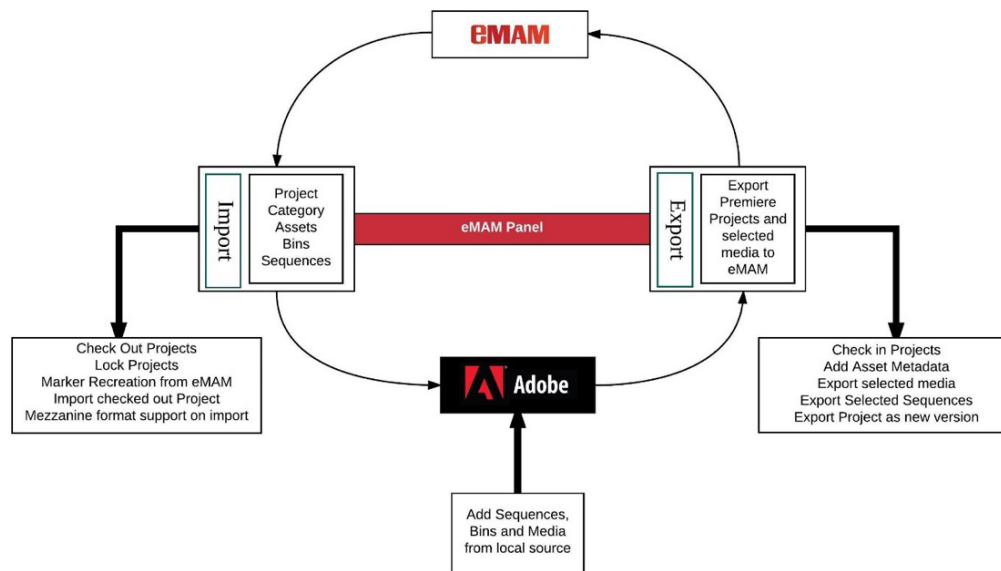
eMAM

Import

Project
Category
Assets
Bins
Sequences

eMAM Panel

Export

Export
Premiere
Projects and
selected
media to
eMAM

Check Out Projects
Lock Projects
Marker Recreation from eMAM
Import checked out Project
Mezzanine format support on import

Adobe

Check in Projects
Add Asset Metadata
Export selected media
Export Selected Sequences
Export Project as new version

Add Sequences,
Bins and Media
from local source